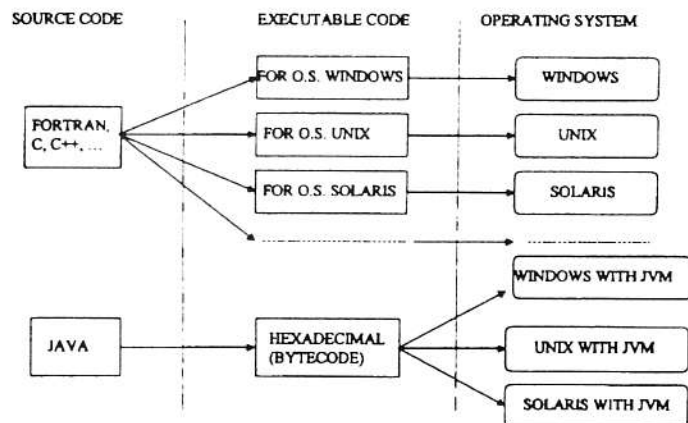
SOURCE CODE

EXECUTABLE CODE

OPERATING SYSTEM

FORTRAN, C, C++, ...

FOR O.S. WINDOWS

WINDOWS

FOR O.S. UNIX

UNIX

FOR O.S. SOLARIS

SOLARIS

WINDOWS WITH JVM

JAVA

HEXADECIMAL (BYTECODE)

UNIX WITH JVM

SOLARIS WITH JVM